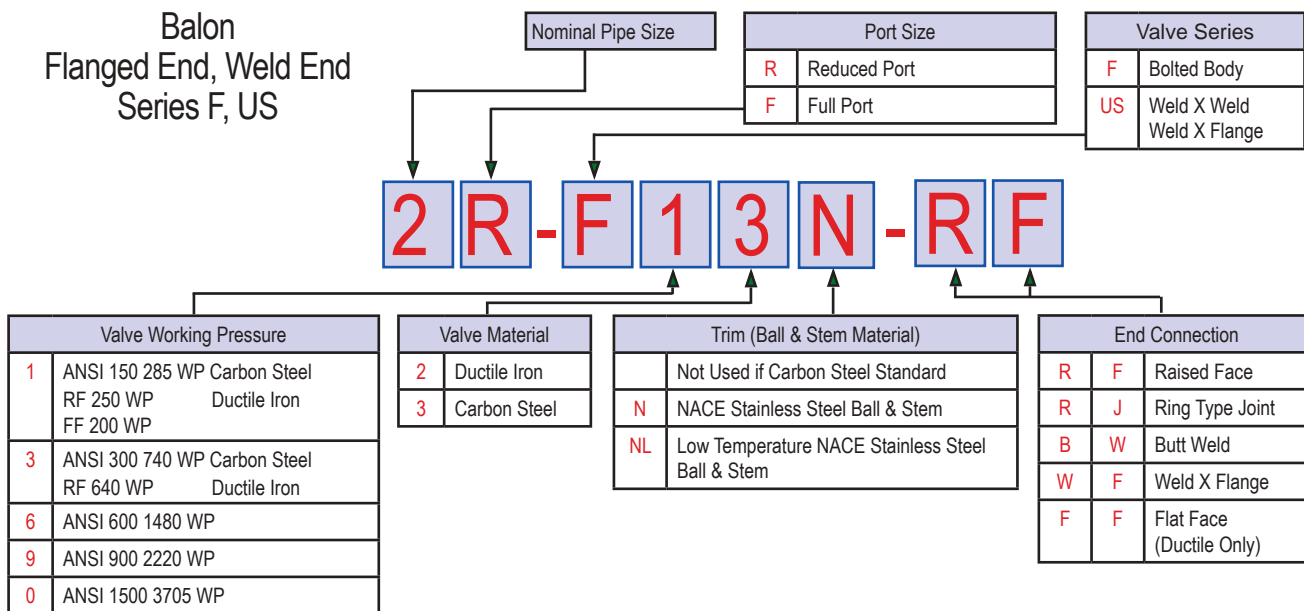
Balon
Flanged End, Weld End
Series F, US

Nominal Pipe Size

| Port Size | |
|---|---|
| R | Reduced Port |
| F | Full Port |

| Valve Series | |
|---|---|
| F | Bolted Body |
| US | Weld X Weld Weld X Flange |

2 R - F 1 3 N - R F

| Valve Working Pressure | |
|---|---|
| 1 | ANSI 150 285 WP Carbon Steel RF 250 WP Ductile Iron FF 200 WP |
| 3 | ANSI 300 740 WP Carbon Steel RF 640 WP Ductile Iron |
| 6 | ANSI 600 1480 WP |
| 9 | ANSI 900 2220 WP |
| 0 | ANSI 1500 3705 WP |

| Valve Material | |
|---|---|
| 2 | Ductile Iron |
| 3 | Carbon Steel |

| Trim (Ball & Stem Material) | |
|---|---|
| | Not Used if Carbon Steel Standard |
| N | NACE Stainless Steel Ball & Stem |
| NL | Low Temperature NACE Stainless Steel Ball & Stem |

| End Connection | | |
|---|---|---|
| R | F | Raised Face |
| R | J | Ring Type Joint |
| B | W | Butt Weld |
| W | F | Weld X Flange |
| F | F | Flat Face (Ductile Only) |